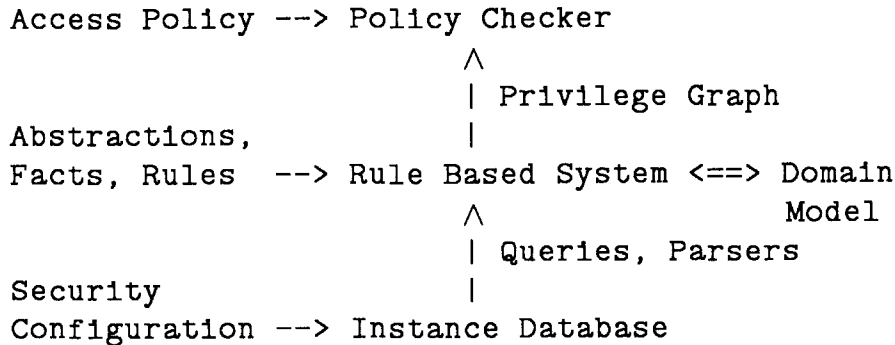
Access Policy --> Policy Checker
                  ^
                  | Privilege Graph
Abstractions,     |
Facts, Rules  --> Rule Based System <==> Domain
                  ^                      Model
                  | Queries, Parsers
Security          |
Configuration --> Instance Database